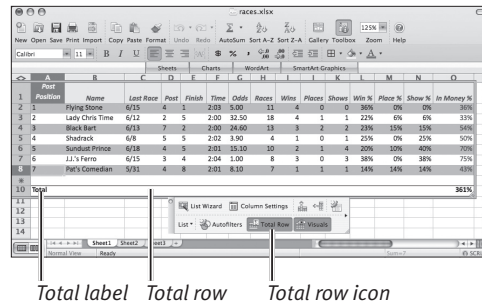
races.xlsx

New Open Save Print Import Copy Paste Format Undo Redo AutoSum Sort A-Z Sort Z-A Gallery Toolbox Zoom Help

Calibri 11 B I U

Sheets Charts WordArt SmartArt Graphics

125%

| | A | B | C | D | E | F | G | H | I | J | K | L | M | N | O |
|---|---|---|---|---|---|---|---|---|---|---|---|---|---|---|---|
| 1 | Post Position | Name | Last Race | Post | Finish | Time | Odds | Races | Wins | Places | Shows | Win % | Place % | Show % | In Money % |
| 2 | 1 | Flying Stone | 6/15 | 4 | 1 | 2:03 | 5.00 | 11 | 4 | 0 | 0 | 36% | 0% | 0% | 36% |
| 3 | 2 | Lady Chris Time | 6/12 | 2 | 5 | 2:00 | 32.50 | 18 | 4 | 1 | 1 | 22% | 6% | 6% | 33% |
| 4 | 3 | Black Bart | 6/13 | 7 | 2 | 2:00 | 24.60 | 13 | 3 | 2 | 2 | 23% | 15% | 15% | 54% |
| 5 | 4 | Shadrack | 6/8 | 5 | 5 | 2:02 | 3.90 | 4 | 1 | 0 | 1 | 25% | 0% | 25% | 50% |
| 6 | 5 | Sundust Prince | 6/18 | 4 | 5 | 2:01 | 15.10 | 10 | 2 | 1 | 4 | 20% | 10% | 40% | 70% |
| 7 | 6 | J.J.'s Ferro | 6/15 | 3 | 4 | 2:04 | 1.00 | 8 | 3 | 0 | 3 | 38% | 0% | 38% | 75% |
| 8 | 7 | Pat's Comedian | 5/31 | 4 | 8 | 2:01 | 8.10 | 7 | 1 | 1 | 1 | 14% | 14% | 14% | 43% |
| 9 | * | | | | | | | | | | | | | | |
| 10 | Total | | | | | | | | | | | | | | 361% |

List Wizard Column Settings
List Autofilters Total Row Visuals

Sheet1 Sheet2 Sheet3
Normal View Ready Sum=7

Total label Total row Total row icon